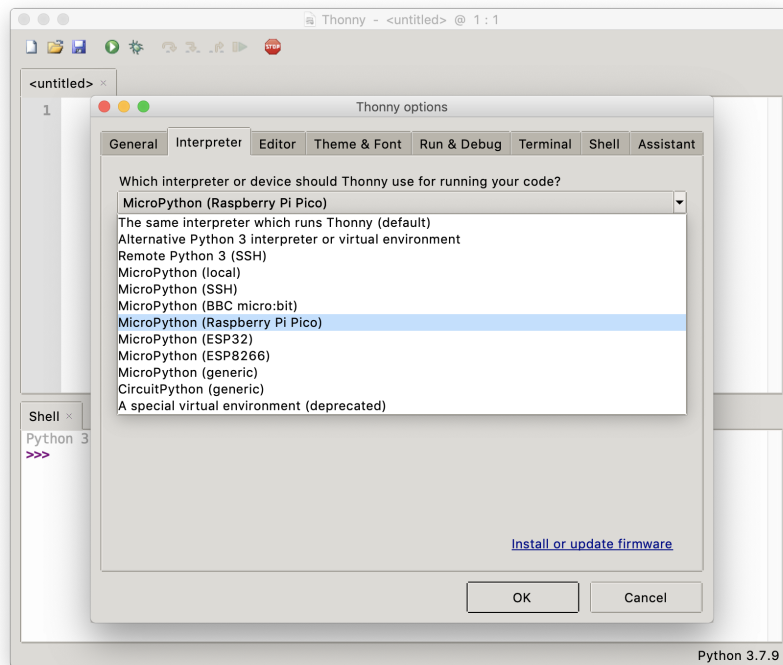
Thonny - <untitled> @ 1 : 1

STOP

<untitled> ×

1

Thonny options

General | Interpreter | Editor | Theme & Font | Run & Debug | Terminal | Shell | Assistant

Which interpreter or device should Thonny use for running your code?

MicroPython (Raspberry Pi Pico)

The same interpreter which runs Thonny (default)
Alternative Python 3 interpreter or virtual environment
Remote Python 3 (SSH)
MicroPython (local)
MicroPython (SSH)
MicroPython (BBC micro:bit)
MicroPython (Raspberry Pi Pico)
MicroPython (ESP32)
MicroPython (ESP8266)
MicroPython (generic)
CircuitPython (generic)
A special virtual environment (deprecated)

Shell ×

Python 3
>>>

Install or update firmware

OK

Cancel

Python 3.7.9